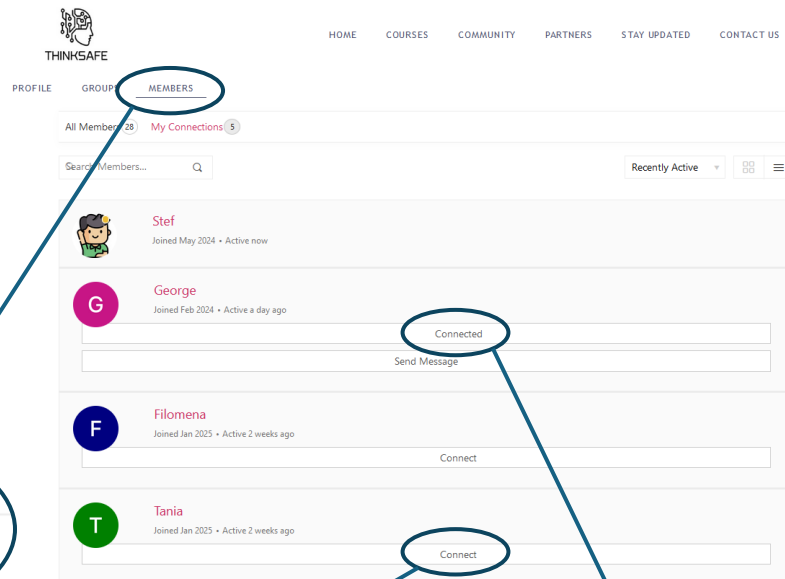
THINKSAFE

HOME COURSES COMMUNITY PARTNERS STAY UPDATED CONTACT US

PROFILE GROUPS MEMBERS

All Members 28 My Connections 5

Search Members...

Recently Active

Stef
Joined May 2024 • Active now

G
George
Joined Feb 2024 • Active a day ago
Connected
Send Message

F
Filomena
Joined Jan 2025 • Active 2 weeks ago
Connect

T
Tania
Joined Jan 2025 • Active 2 weeks ago
Connect